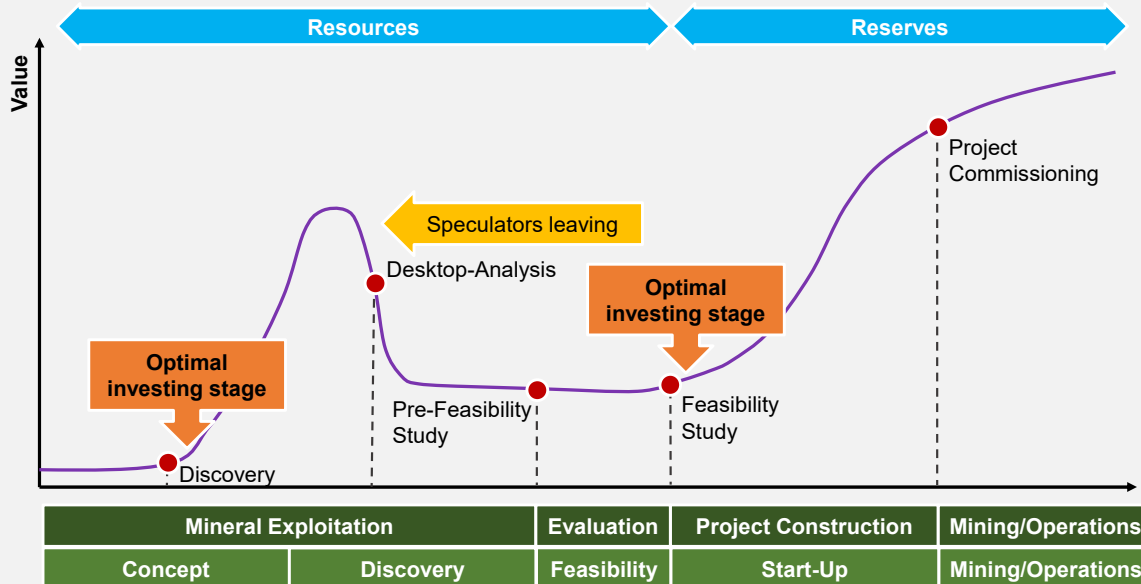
Resources

Reserves

Value

Project Commissioning

Speculators leaving

Desktop-Analysis

Optimal investing stage

Optimal investing stage

Pre-Feasibility Study

Feasibility Study

Discovery

| Mineral Exploitation | | Evaluation | Project Construction | Mining/Operations |
|---|---|---|---|---|
| Concept | Discovery | Feasibility | Start-Up | Mining/Operations |